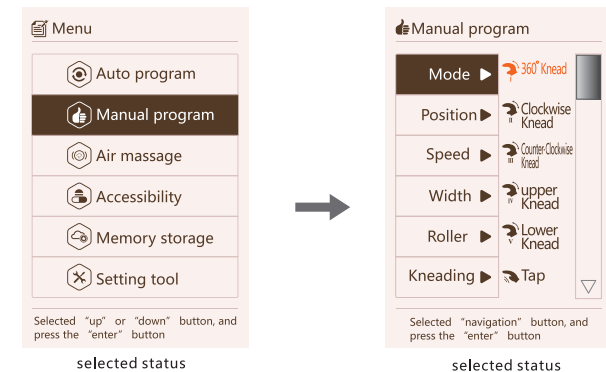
Menu

Auto program

Manual program

Air massage

Accessibility

Memory storage

Setting tool

Selected "up" or "down" button, and press the "enter" button

selected status

Manual program

Mode ▶

Position ▶

Speed ▶

Width ▶

Roller ▶

Kneading ▶

360° Knead

Clockwise Knead

Counter-Clockwise Knead

upper Knead

Lower Knead

Tap

Selected "navigation" button, and press the "enter" button

selected status